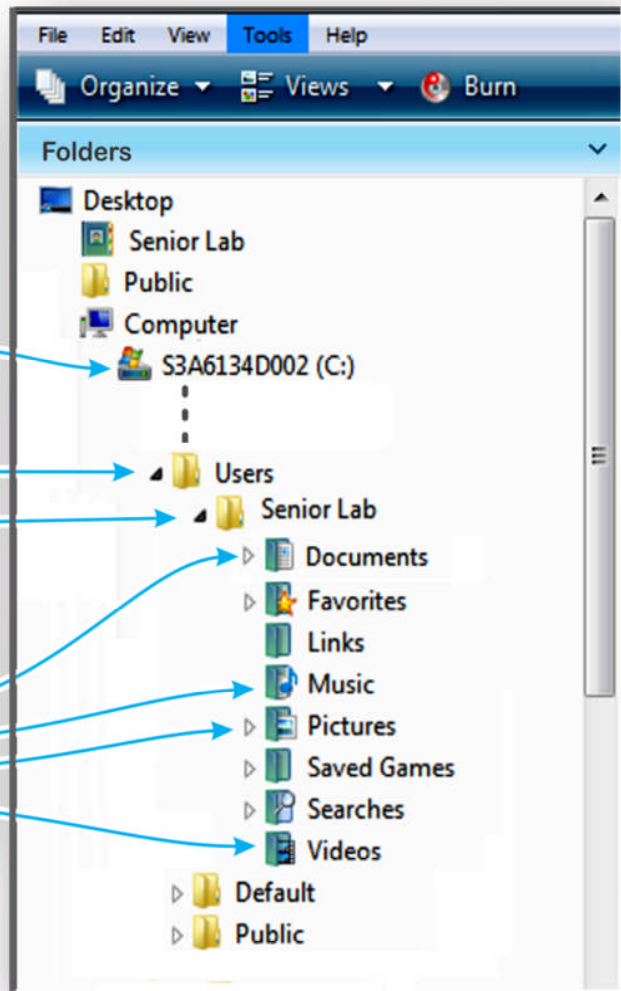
File Edit View Tools Help

Organize Views Burn

Folders

Desktop
Senior Lab
Public
Computer
S3A6134D002 (C:)
Users
Senior Lab
Documents
Favorites
Links
Music
Pictures
Saved Games
Searches
Videos
Default
Public